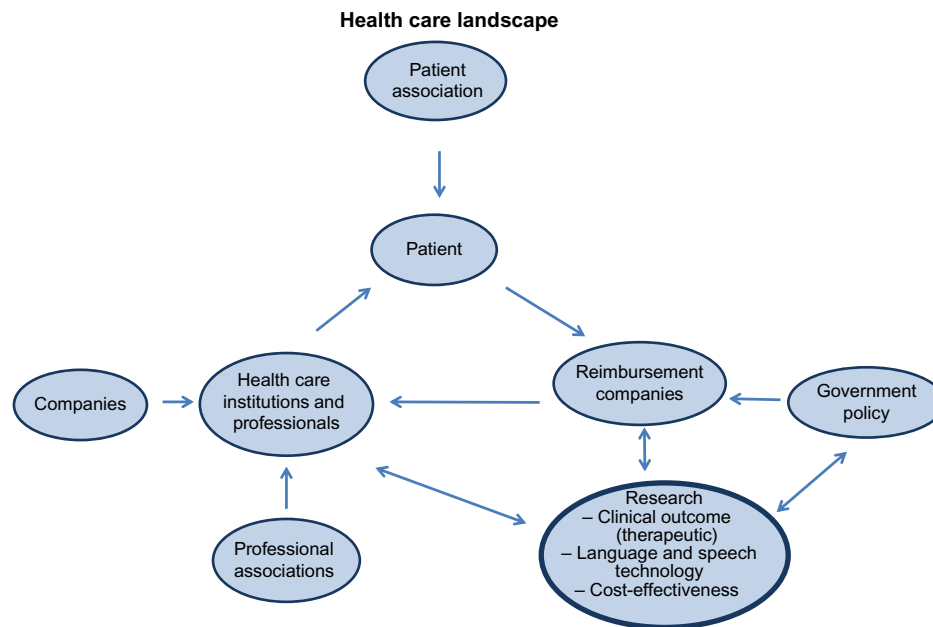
Health care landscape

Patient association

Patient

Companies

Health care institutions and professionals

Reimbursement companies

Government policy

Professional associations

Research
– Clinical outcome (therapeutic)
– Language and speech technology
– Cost-effectiveness